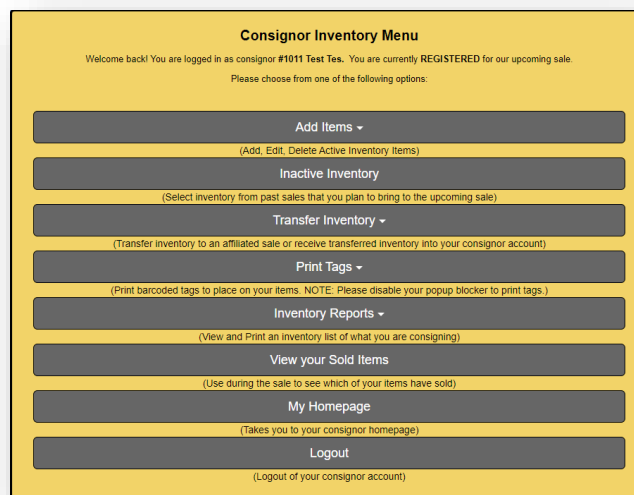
Consignor Inventory Menu

Welcome back! You are logged in as consignor **#1011 Test Tes.** You are currently **REGISTERED** for our upcoming sale.

Please choose from one of the following options:

Add Items ▾

(Add, Edit, Delete Active Inventory Items)

Inactive Inventory

(Select inventory from past sales that you plan to bring to the upcoming sale)

Transfer Inventory ▾

(Transfer inventory to an affiliated sale or receive transferred inventory into your consignor account)

Print Tags ▾

(Print barcoded tags to place on your items. NOTE: Please disable your popup blocker to print tags.)

Inventory Reports ▾

(View and Print an inventory list of what you are consigning)

View your Sold Items

(Use during the sale to see which of your items have sold)

My Homepage

(Takes you to your consignor homepage)

Logout

(Logout of your consignor account)